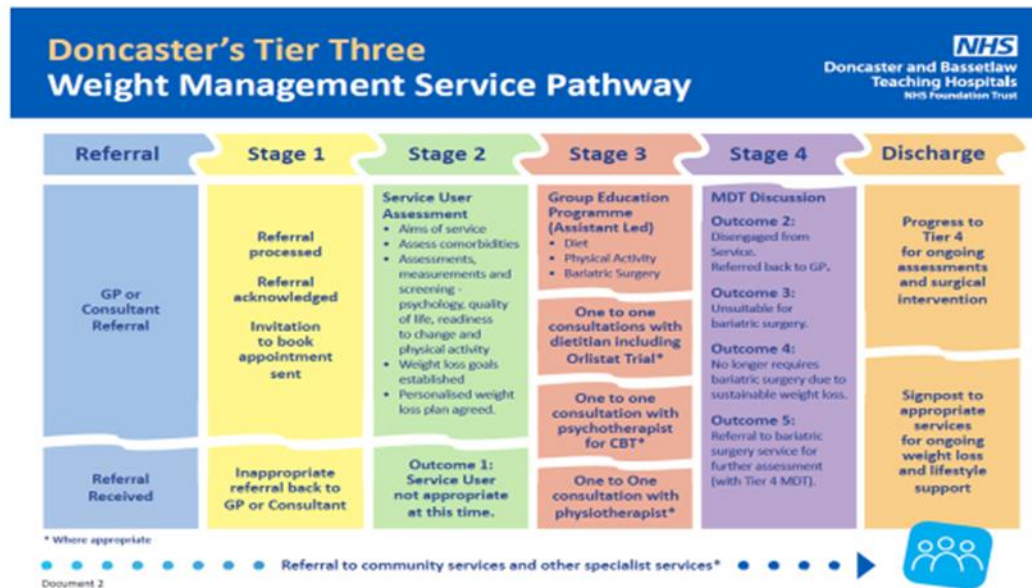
Doncaster's Tier Three
Weight Management Service Pathway

NHS
Doncaster and Bassetlaw Teaching Hospitals
NHS Foundation Trust

Referral

GP or Consultant Referral

Referral Received

Stage 1

Referral processed

Referral acknowledged

Invitation to book appointment sent

Inappropriate referral back to GP or Consultant

Stage 2

Service User Assessment
- Aims of service
- Assess comorbidities
- Assessments, measurements and screening - psychology, quality of life, readiness to change and physical activity
- Weight loss goals established
- Personalised weight loss plan agreed.

Outcome 1: Service User not appropriate at this time.

Stage 3

Group Education Programme (Assistant Led)
- Diet
- Physical Activity
- Bariatric Surgery

One to one consultations with dietitian including Orlistat Trial*

One to one consultation with psychotherapist for CBT*

One to One consultation with physiotherapist*

Stage 4

MDT Discussion

Outcome 2:
Disengaged from Service. Referred back to GP.

Outcome 3:
Unsuitable for bariatric surgery.

Outcome 4:
No longer requires bariatric surgery due to sustainable weight loss.

Outcome 5:
Referral to bariatric surgery service for further assessment (with Tier 4 MDT).

Discharge

Progress to Tier 4 for ongoing assessments and surgical intervention

Signpost to appropriate services for ongoing weight loss and lifestyle support

* Where appropriate

Referral to community services and other specialist services*

Document 2